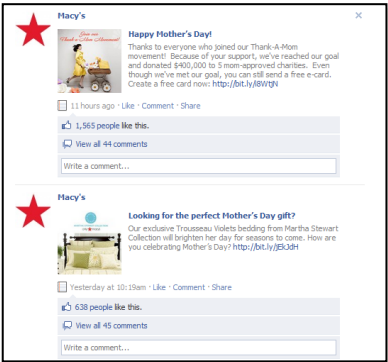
Macy's

Join our Thank-A-Mom movement!

Happy Mother's Day!

Thanks to everyone who joined our Thank-A-Mom movement! Because of your support, we've reached our goal and donated $400,000 to 5 mom-approved charities. Even though we've met our goal, you can still send a free e-card. Create a free card now: http://bit.ly/8WtjN

11 hours ago · Like · Comment · Share

1,565 people like this.

View all 44 comments

Write a comment...

Macy's

Looking for the perfect Mother's Day gift?

Our exclusive Trousseau Violets bedding from Martha Stewart Collection will brighten her day for seasons to come. How are you celebrating Mother's Day? http://bit.ly/jEkJdH

Yesterday at 10:19am · Like · Comment · Share

638 people like this.

View all 45 comments

Write a comment...